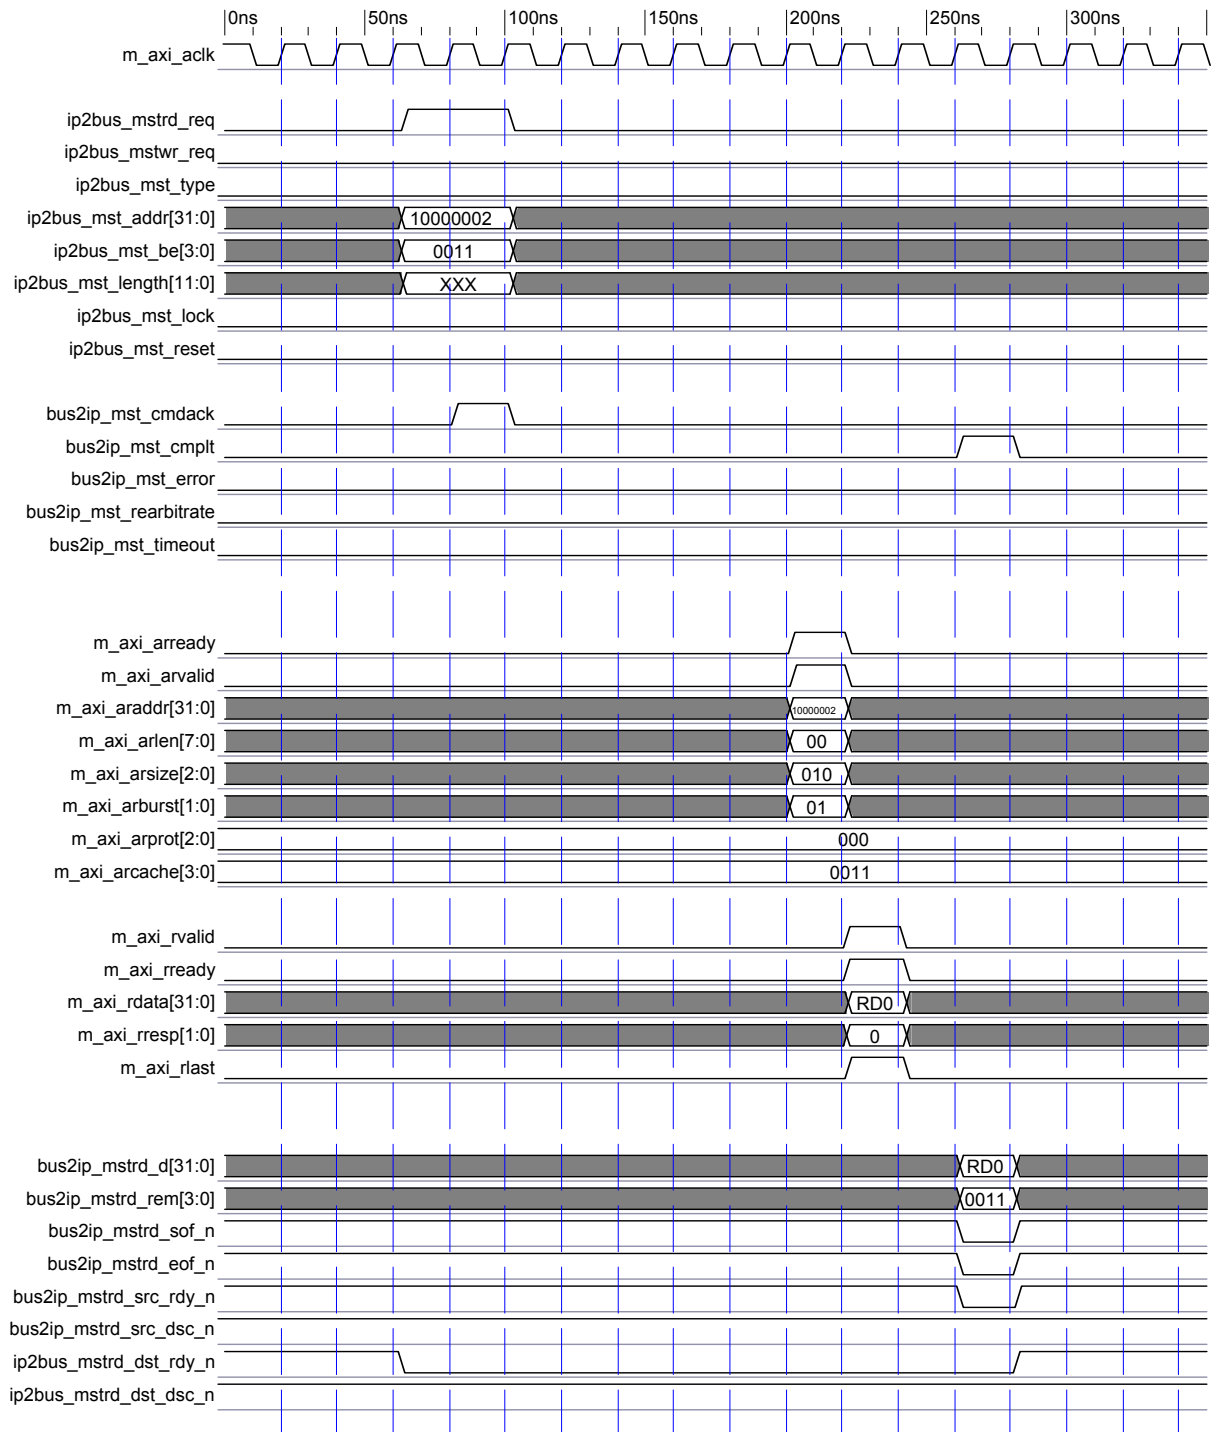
0ns 50ns 100ns 150ns 200ns 250ns 300ns

m_axi_aclk

ip2bus_mstrd_req
ip2bus_mstwr_req
ip2bus_mst_type
ip2bus_mst_addr[31:0] 10000002
ip2bus_mst_be[3:0] 0011
ip2bus_mst_length[11:0] XXX
ip2bus_mst_lock
ip2bus_mst_reset

bus2ip_mst_cmdack
bus2ip_mst_cmplt
bus2ip_mst_error
bus2ip_mst_rearbitrate
bus2ip_mst_timeout

m_axi_arready
m_axi_arvalid
m_axi_araddr[31:0] 10000002
m_axi_arlen[7:0] 00
m_axi_arsize[2:0] 010
m_axi_arburst[1:0] 01
m_axi_arprot[2:0] 000
m_axi_arcache[3:0] 0011

m_axi_rvalid
m_axi_rready
m_axi_rdata[31:0] RD0
m_axi_rresp[1:0] 0
m_axi_rlast

bus2ip_mstrd_d[31:0] RD0
bus2ip_mstrd_rem[3:0] 0011
bus2ip_mstrd_sof_n
bus2ip_mstrd_eof_n
bus2ip_mstrd_src_rdy_n
bus2ip_mstrd_src_dsc_n
ip2bus_mstrd_dst_rdy_n
ip2bus_mstrd_dst_dsc_n